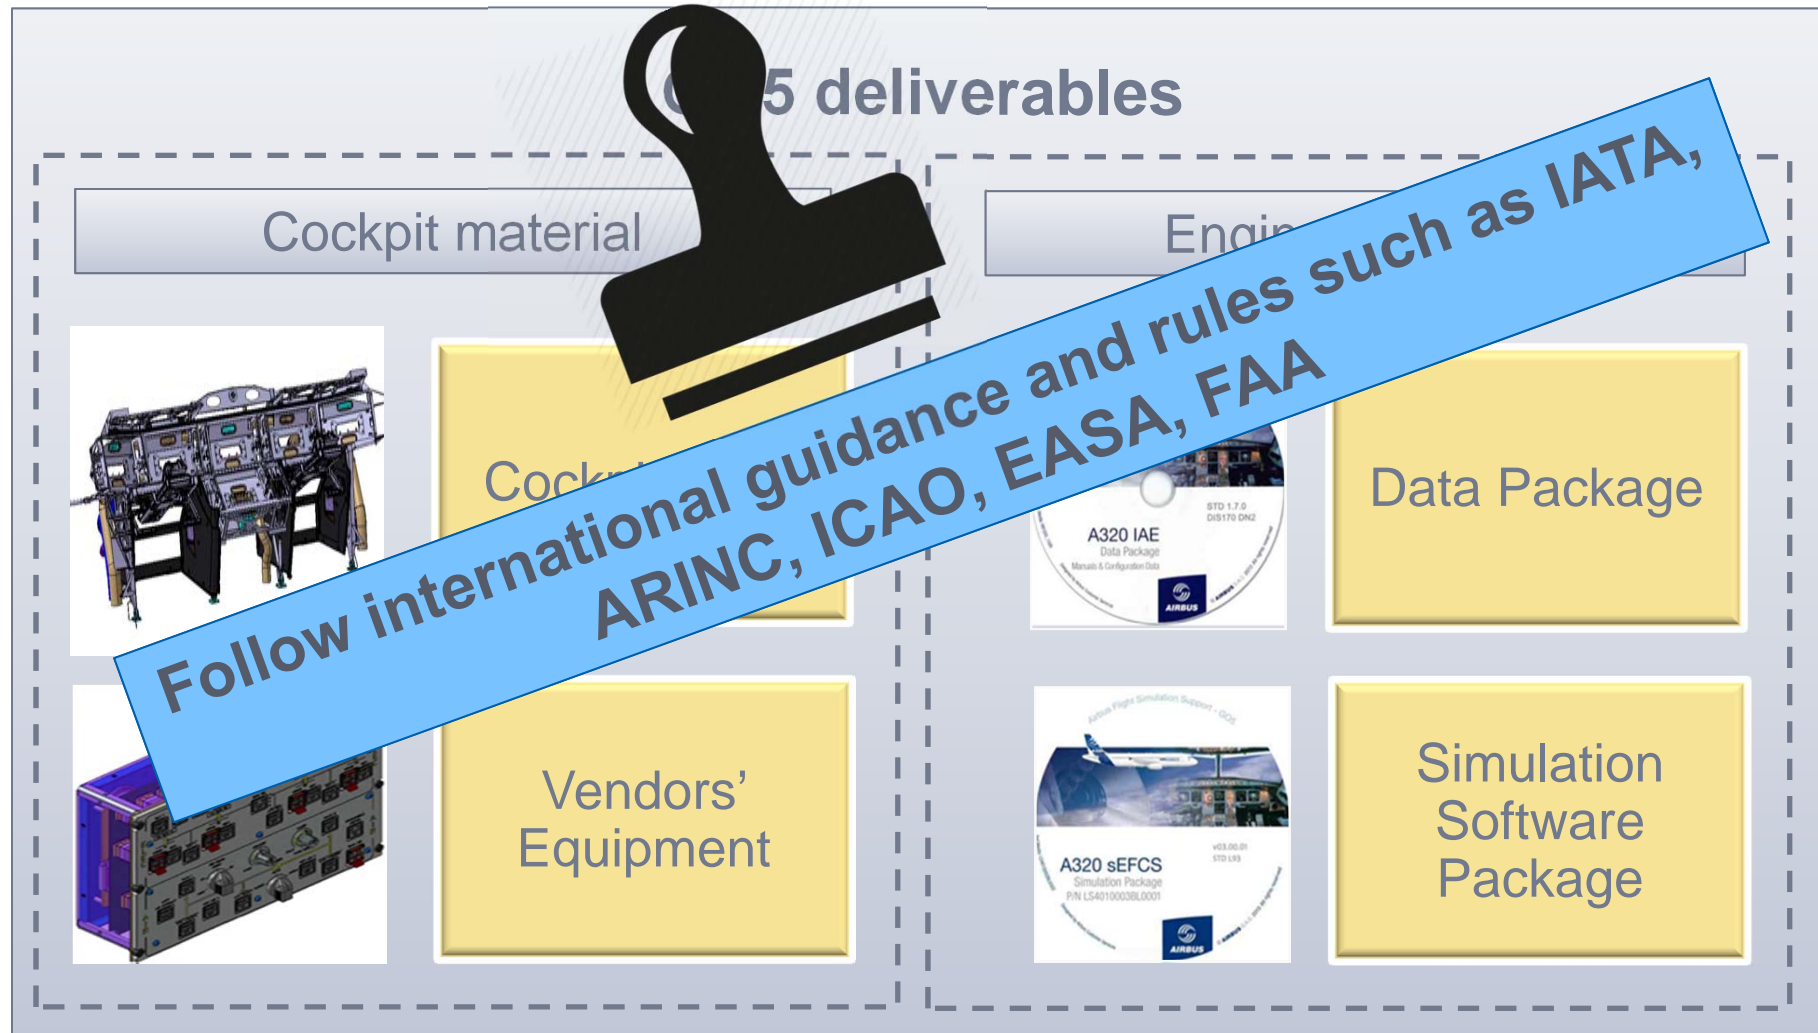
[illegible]5 deliverables

Cockpit material

Engi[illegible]

Follow international guidance and rules such as IATA, ARINC, ICAO, EASA, FAA

Cock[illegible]

STD 1.7.0
DIS170 DN2
A320 IAE
Data Package
Manuals & Configuration Data
AIRBUS

Data Package

Vendors' Equipment

Airbus Flight Simulation Support - GOS
A320 sEFCS
Simulation Package
P/N LS4010003BL0001
V03.00.01
STD LRS
AIRBUS

Simulation Software Package